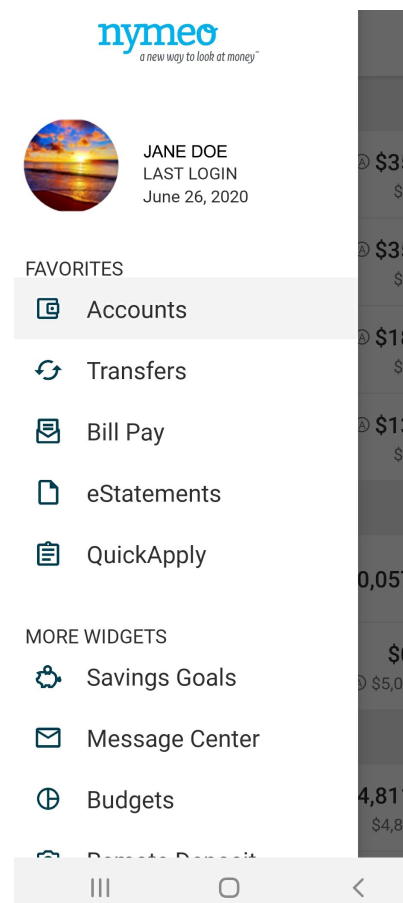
nymeo
a new way to look at money™

JANE DOE
LAST LOGIN
June 26, 2020

FAVORITES

Accounts

Transfers

Bill Pay

eStatements

QuickApply

MORE WIDGETS

Savings Goals

Message Center

Budgets

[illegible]

$3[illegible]
$3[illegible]
$1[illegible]
$1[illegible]
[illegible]0,05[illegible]
$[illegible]
$5,0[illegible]
4,81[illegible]
$4,8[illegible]